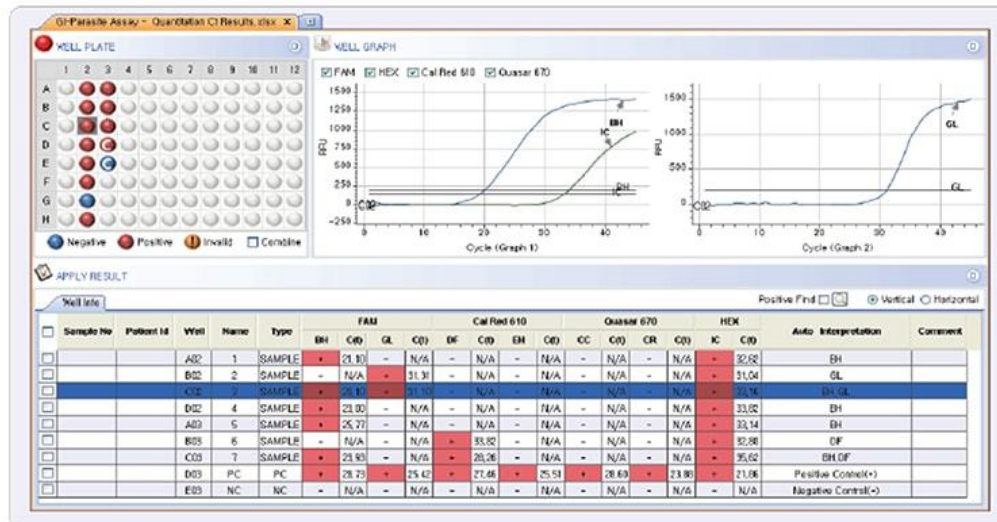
GI-Parasite Assay - Quantitation Ct Results.xlsx

WELL PLATE

1 2 3 4 5 6 7 8 9 10 11 12

A
B
C
D
E
F
G
H

Negative Positive Invalid Combine

WELL GRAPH

FAM HEX Cal Red 610 Quasar 670

1500
1250
1000
750
500
250
0
-250

RFU

BH
IC
BH
IC
C02

0 10 20 30 40

Cycle (Graph 1)

1500
1000
500
0

RFU

GL
GL
C02

0 10 20 30 40

Cycle (Graph 2)

APPLY RESULT

Well Info

Positive Find Vertical Horizontal

| | Sample No | Patient Id | Well | Name | Type | FAM BH | FAM C(t) | FAM GL | FAM C(t) | Cal Red 610 DF | Cal Red 610 C(t) | Cal Red 610 EH | Cal Red 610 C(t) | Quasar 670 CC | Quasar 670 C(t) | Quasar 670 CR | Quasar 670 C(t) | HEX IC | HEX C(t) | Auto Interpretation | Comment |
|---|---|---|---|---|---|---|---|---|---|---|---|---|---|---|---|---|---|---|---|---|---|
| | | | A02 | 1 | SAMPLE | + | 21.10 | - | N/A | - | N/A | - | N/A | - | N/A | - | N/A | + | 32.62 | BH | |
| | | | B02 | 2 | SAMPLE | - | N/A | + | 31.31 | - | N/A | - | N/A | - | N/A | - | N/A | + | 31.04 | GL | |
| | | | C02 | 3 | SAMPLE | + | 20.10 | + | 31.10 | - | N/A | - | N/A | - | N/A | - | N/A | + | 33.16 | BH,GL | |
| | | | D02 | 4 | SAMPLE | + | 21.00 | - | N/A | - | N/A | - | N/A | - | N/A | - | N/A | + | 33.82 | BH | |
| | | | A03 | 5 | SAMPLE | + | 25.77 | - | N/A | - | N/A | - | N/A | - | N/A | - | N/A | + | 33.14 | BH | |
| | | | B03 | 6 | SAMPLE | - | N/A | - | N/A | + | 33.82 | - | N/A | - | N/A | - | N/A | + | 32.88 | DF | |
| | | | C03 | 7 | SAMPLE | + | 21.93 | - | N/A | + | 28.26 | - | N/A | - | N/A | - | N/A | + | 35.62 | BH,DF | |
| | | | D03 | PC | PC | + | 28.73 | + | 25.42 | + | 27.46 | + | 25.51 | + | 28.60 | + | 23.88 | + | 21.86 | Positive Control(+) | |
| | | | E03 | NC | NC | - | N/A | - | N/A | - | N/A | - | N/A | - | N/A | - | N/A | - | N/A | Negative Control(-) | |